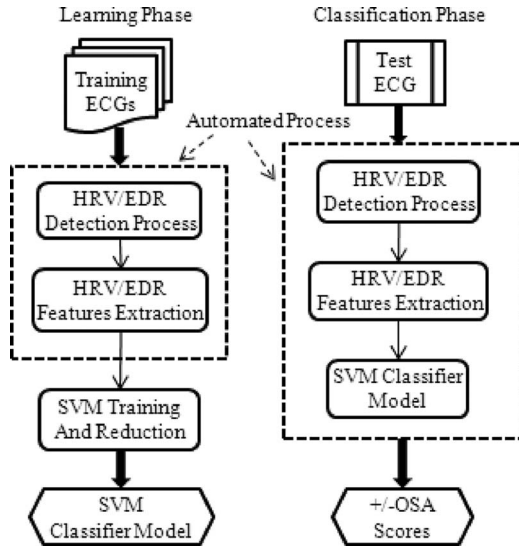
Learning Phase

Training ECGs

Automated Process

HRV/EDR Detection Process

HRV/EDR Features Extraction

SVM Training And Reduction

SVM Classifier Model

Classification Phase

Test ECG

HRV/EDR Detection Process

HRV/EDR Features Extraction

SVM Classifier Model

+/-OSA Scores